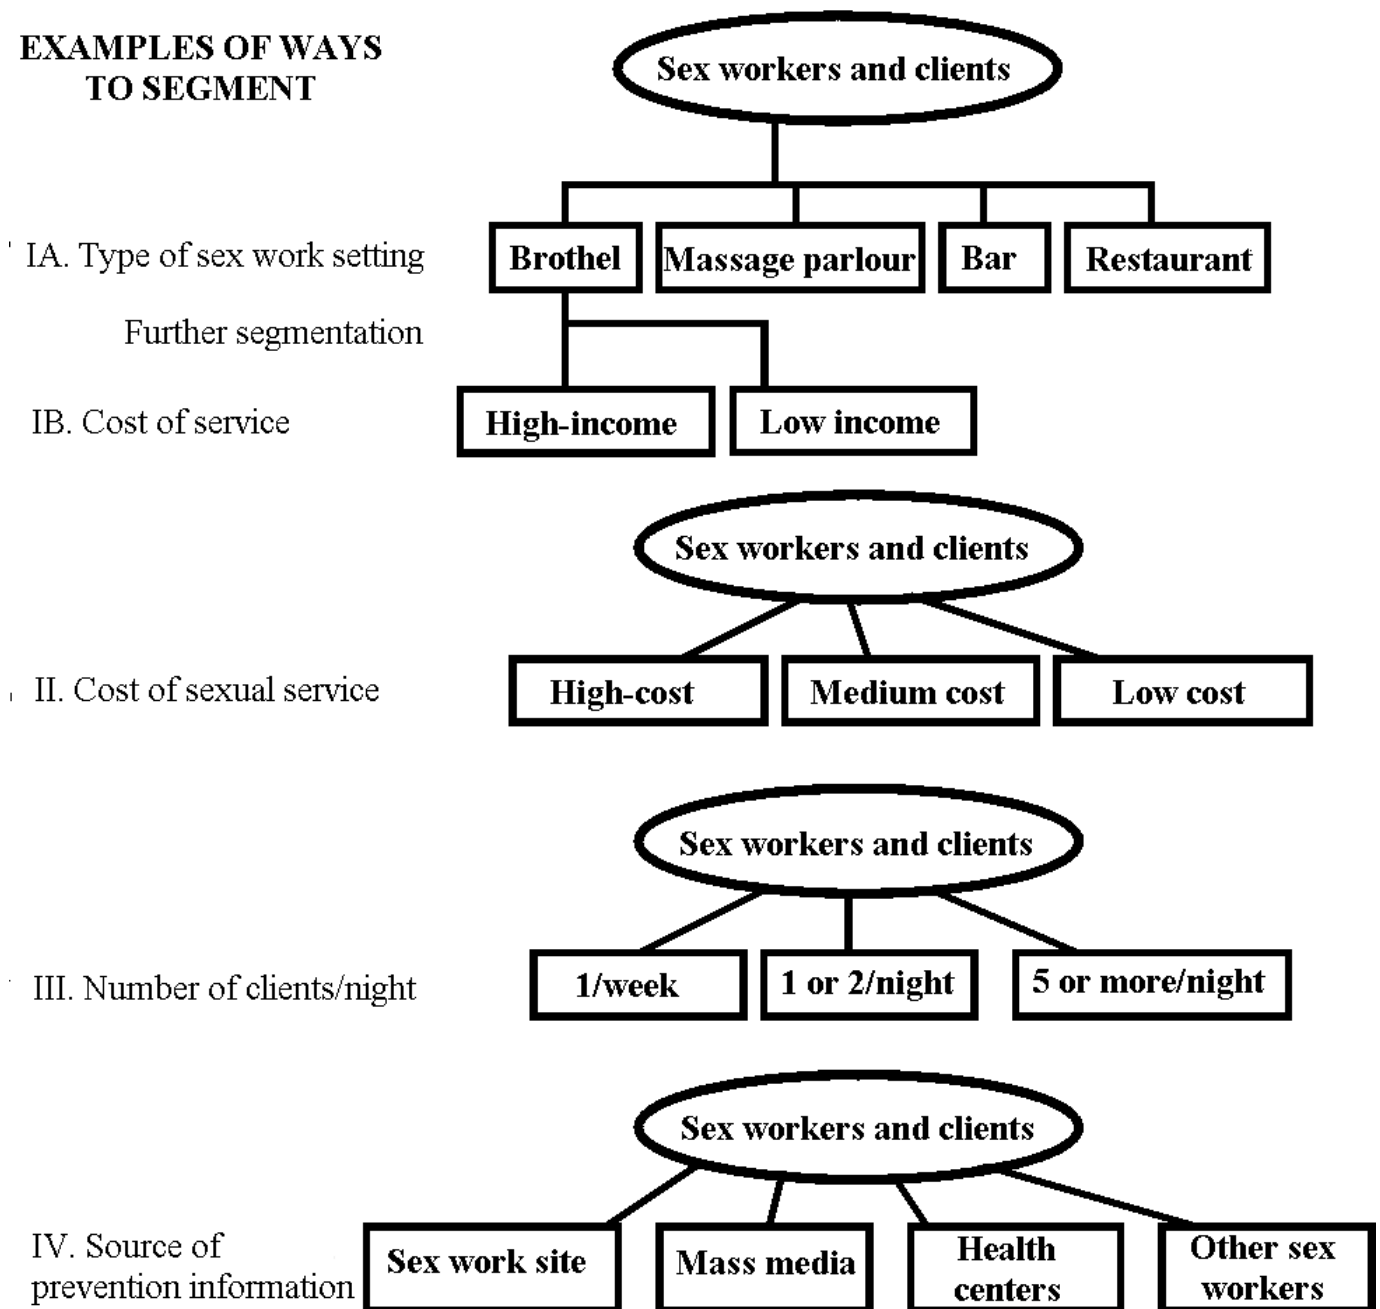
EXAMPLES OF WAYS TO SEGMENT

Sex workers and clients

IA. Type of sex work setting

Brothel

Massage parlour

Bar

Restaurant

Further segmentation

IB. Cost of service

High-income

Low income

Sex workers and clients

II. Cost of sexual service

High-cost

Medium cost

Low cost

Sex workers and clients

III. Number of clients/night

1/week

1 or 2/night

5 or more/night

Sex workers and clients

IV. Source of prevention information

Sex work site

Mass media

Health centers

Other sex workers